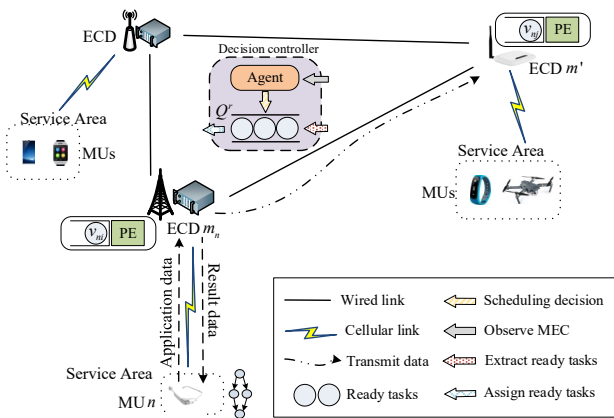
ECD

Decision controller

Agent

$Q^r$

Service Area

MUs

$v_m$ PE

ECD $m'$

Service Area

MUs

$v_m$ PE

ECD $m_n$

Application data

Result data

Service Area

MU $n$

Wired link

Scheduling decision

Cellular link

Observe MEC

Transmit data

Extract ready tasks

Ready tasks

Assign ready tasks